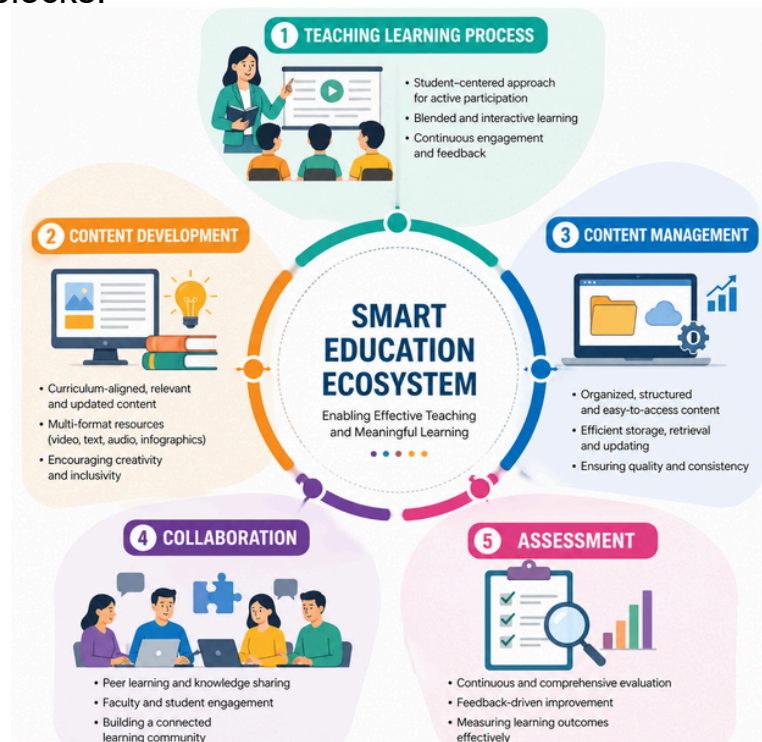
1 TEACHING LEARNING PROCESS

• Student-centered approach for active participation
• Blended and interactive learning
• Continuous engagement and feedback

2 CONTENT DEVELOPMENT

• Curriculum-aligned, relevant and updated content
• Multi-format resources (video, text, audio, infographics)
• Encouraging creativity and inclusivity

SMART EDUCATION ECOSYSTEM

Enabling Effective Teaching and Meaningful Learning

3 CONTENT MANAGEMENT

• Organized, structured and easy-to-access content
• Efficient storage, retrieval and updating
• Ensuring quality and consistency

4 COLLABORATION

• Peer learning and knowledge sharing
• Faculty and student engagement
• Building a connected learning community

5 ASSESSMENT

• Continuous and comprehensive evaluation
• Feedback-driven improvement
• Measuring learning outcomes effectively